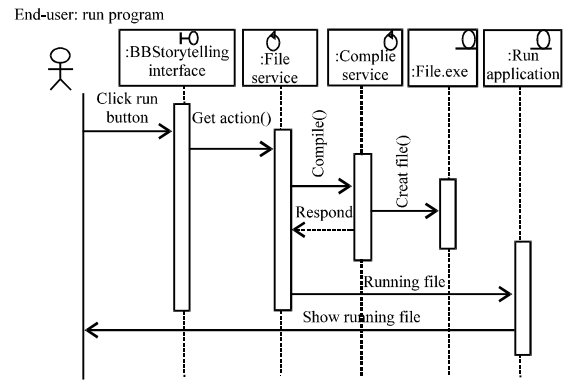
End-user: run program

:BBStorytelling interface

:File service

:Complie service

:File.exe

:Run application

Click run button

Get action()

Compile()

Creat file()

Respond

Running file

Show running file